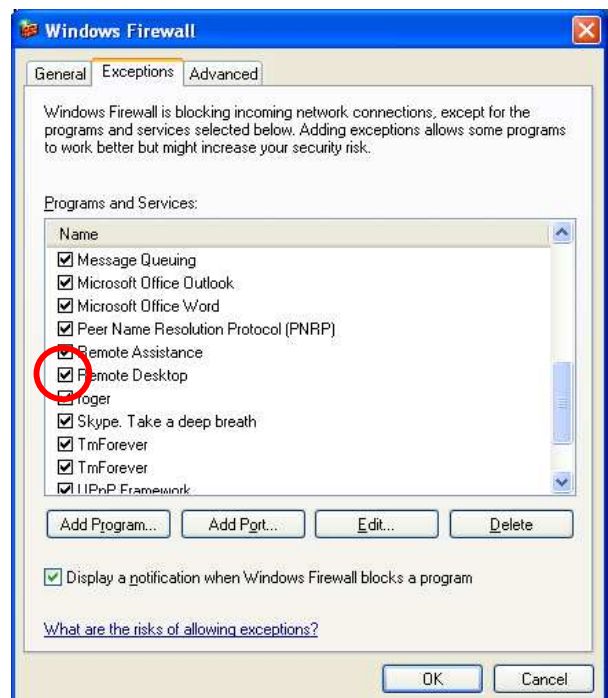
Windows Firewall

General | Exceptions | Advanced

Windows Firewall is blocking incoming network connections, except for the programs and services selected below. Adding exceptions allows some programs to work better but might increase your security risk.

Programs and Services:

Name
☑ Message Queuing
☑ Microsoft Office Outlook
☑ Microsoft Office Word
☑ Peer Name Resolution Protocol (PNRP)
☑ Remote Assistance
☑ Remote Desktop
☐ roger
☑ Skype. Take a deep breath
☑ TmForever
☑ TmForever
☑ UPnP Framework

Add Program... | Add Port... | Edit... | Delete

☑ Display a notification when Windows Firewall blocks a program

What are the risks of allowing exceptions?

OK | Cancel